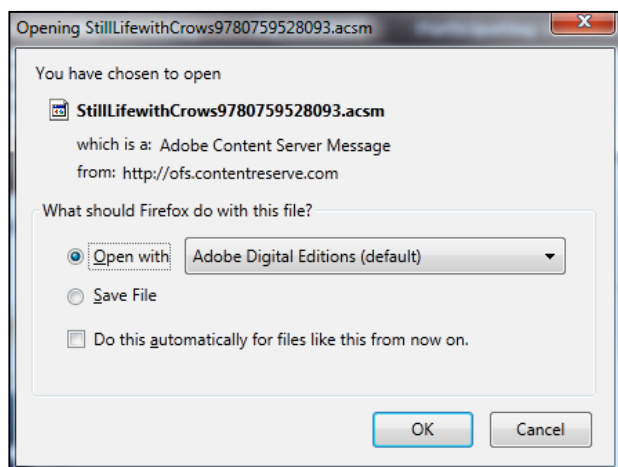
Opening StillLifewithCrows9780759528093.acsm

You have chosen to open

StillLifewithCrows9780759528093.acsm

which is a: Adobe Content Server Message

from: http://ofs.contentreserve.com

What should Firefox do with this file?

Open with Adobe Digital Editions (default)

Save File

Do this automatically for files like this from now on.

OK

Cancel